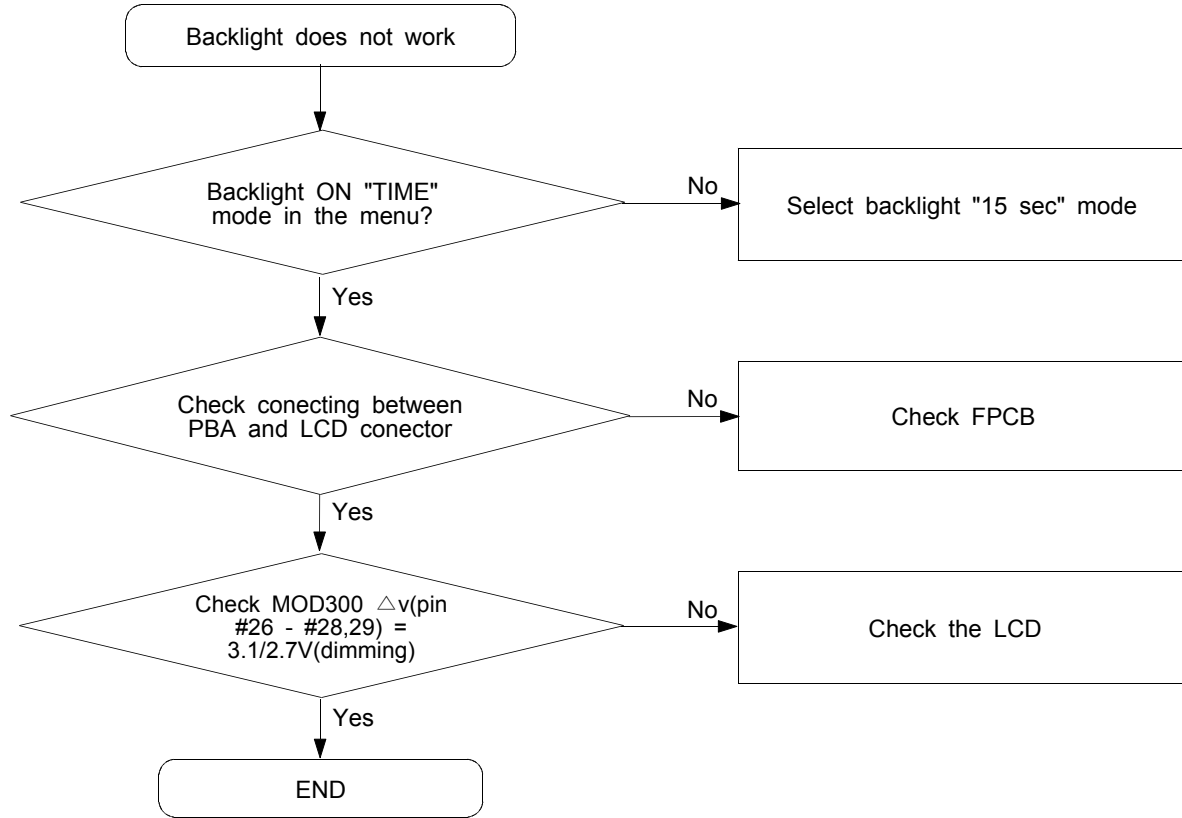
Backlight does not work

Backlight ON "TIME" mode in the menu?

No

Select backlight "15 sec" mode

Yes

Check conecting between PBA and LCD conector

No

Check FPCB

Yes

Check MOD300 △v(pin #26 - #28,29) = 3.1/2.7V(dimming)

No

Check the LCD

Yes

END